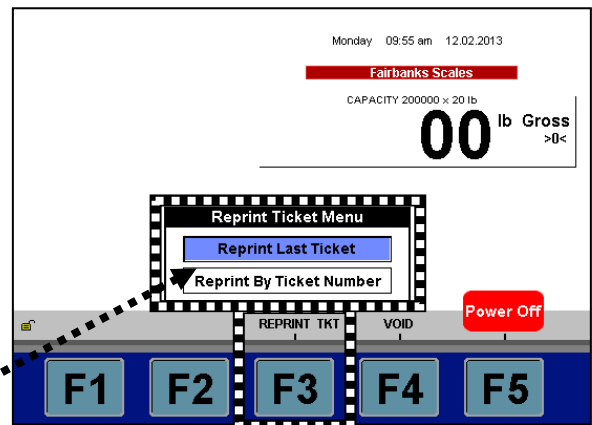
Monday 09:55 am 12.02.2013

Fairbanks Scales

CAPACITY 200000 × 20 lb

00 lb Gross
>0<

Reprint Ticket Menu

Reprint Last Ticket

Reprint By Ticket Number

REPRINT TKT

VOID

Power Off

F1

F2

F3

F4

F5